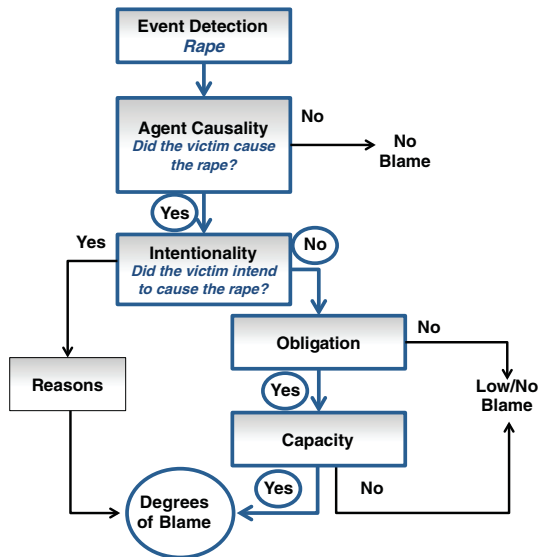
Event Detection
Rape

Agent Causality
Did the victim cause the rape?

No

No Blame

Yes

Yes

Intentionality
Did the victim intend to cause the rape?

No

Obligation

No

Reasons

Yes

Low/No Blame

Capacity

Yes

No

Degrees of Blame